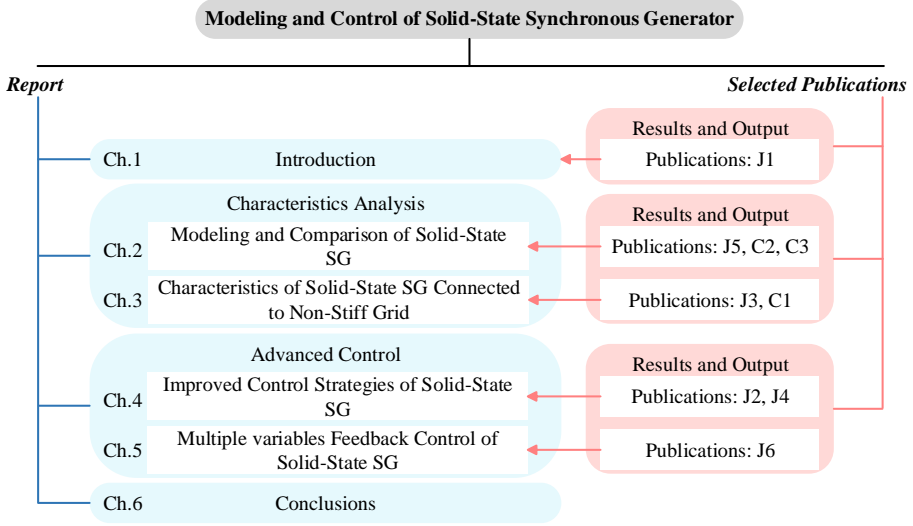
Modeling and Control of Solid-State Synchronous Generator

Report

Selected Publications

Ch.1 Introduction

Results and Output

Publications: J1

Characteristics Analysis

Ch.2 Modeling and Comparison of Solid-State SG

Ch.3 Characteristics of Solid-State SG Connected to Non-Stiff Grid

Results and Output

Publications: J5, C2, C3

Publications: J3, C1

Advanced Control

Ch.4 Improved Control Strategies of Solid-State SG

Ch.5 Multiple variables Feedback Control of Solid-State SG

Results and Output

Publications: J2, J4

Publications: J6

Ch.6 Conclusions